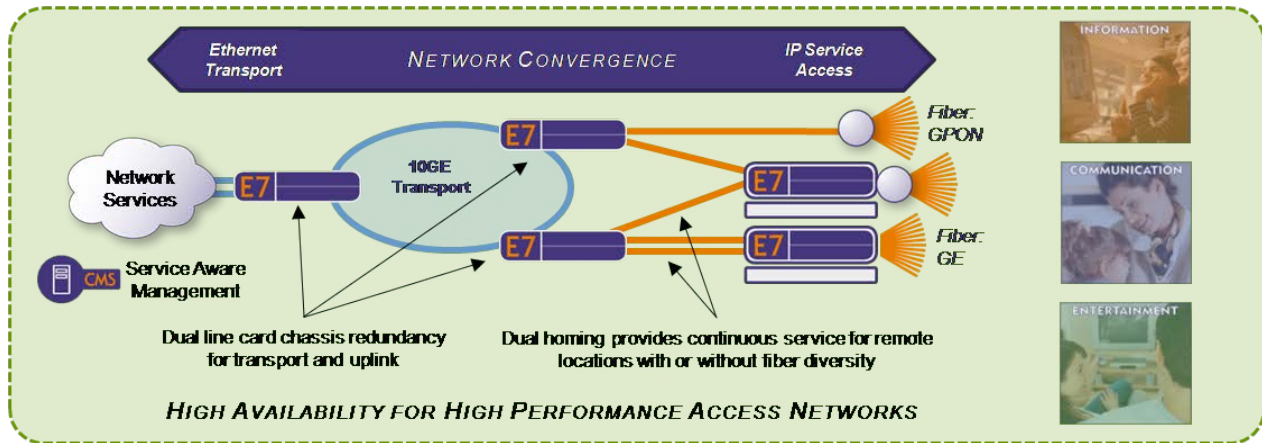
Ethernet Transport

NETWORK CONVERGENCE

IP Service Access

INFORMATION

Fiber: GPON

COMMUNICATION

Network Services

E7

10GE Transport

E7

E7

E7

E7

Fiber: GE

CMS

Service Aware Management

ENTERTAINMENT

Dual line card chassis redundancy for transport and uplink

Dual homing provides continuous service for remote locations with or without fiber diversity

HIGH AVAILABILITY FOR HIGH PERFORMANCE ACCESS NETWORKS